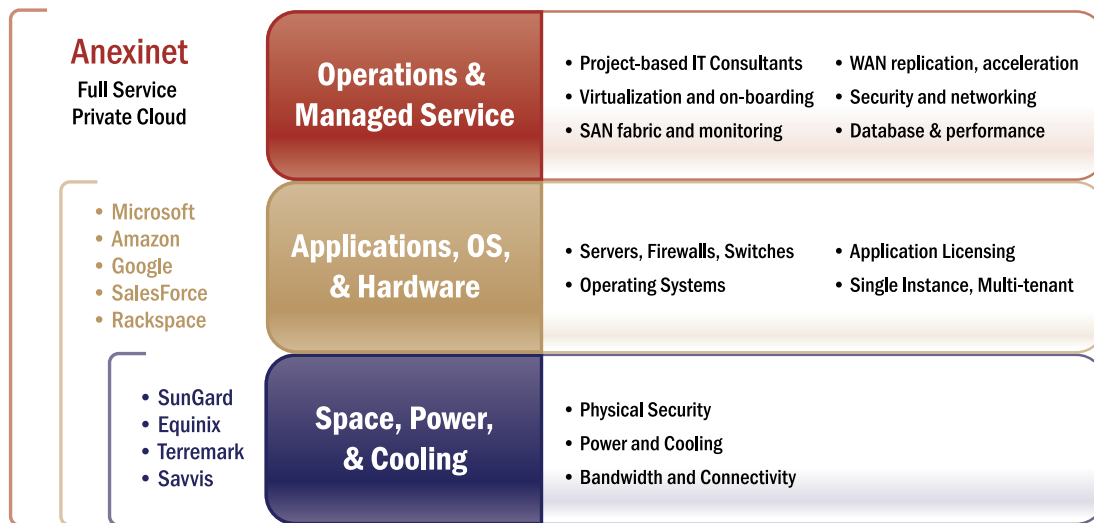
Anexinet
Full Service
Private Cloud

Operations & Managed Service

• Project-based IT Consultants
• Virtualization and on-boarding
• SAN fabric and monitoring

• WAN replication, acceleration
• Security and networking
• Database & performance

• Microsoft
• Amazon
• Google
• SalesForce
• Rackspace

Applications, OS, & Hardware

• Servers, Firewalls, Switches
• Operating Systems

• Application Licensing
• Single Instance, Multi-tenant

• SunGard
• Equinix
• Terremark
• Savvis

Space, Power, & Cooling

• Physical Security
• Power and Cooling
• Bandwidth and Connectivity